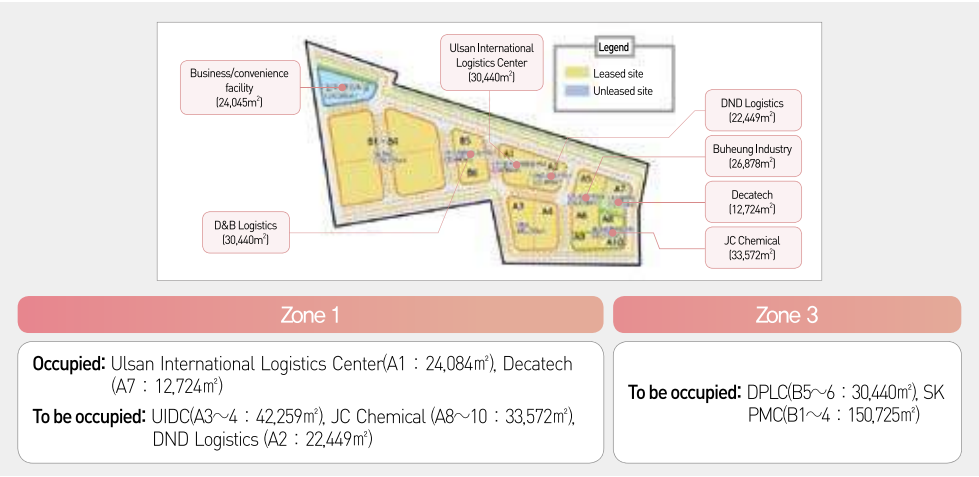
Business/convenience facility
(24,045m²)

Ulsan International Logistics Center
(30,440m²)

Legend
Leased site
Unleased site

DND Logistics
(22,449m²)

Buheung Industry
(26,878m²)

Decatech
(12,724m²)

JC Chemical
(33,572m²)

D&B Logistics
(30,440m²)

B1~B4
B5
B6
A1
A2
A3
A4
A5
A6
A7
A8
A9
A10

Zone 1

Occupied: Ulsan International Logistics Center(A1 : 24,084㎡), Decatech (A7 : 12,724㎡)

To be occupied: UIDC(A3~4 : 42,259㎡), JC Chemical (A8~10 : 33,572㎡), DND Logistics (A2 : 22,449㎡)

Zone 3

To be occupied: DPLC(B5~6 : 30,440㎡), SK PMC(B1~4 : 150,725㎡)